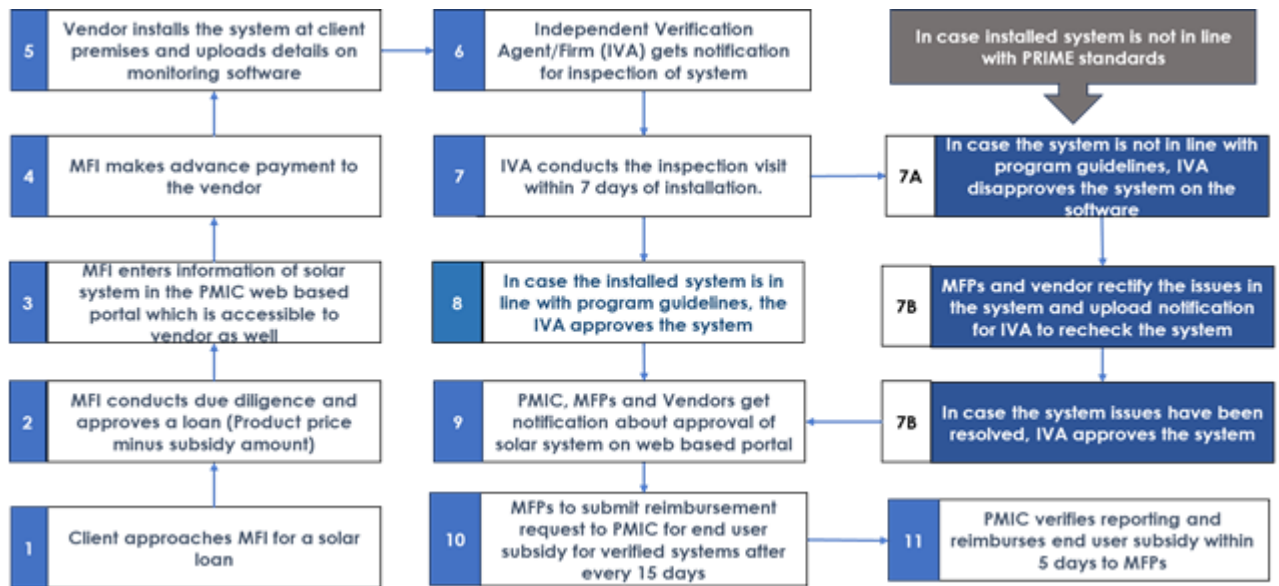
1 Client approaches MFI for a solar loan

2 MFI conducts due diligence and approves a loan (Product price minus subsidy amount)

3 MFI enters information of solar system in the PMIC web based portal which is accessible to vendor as well

4 MFI makes advance payment to the vendor

5 Vendor installs the system at client premises and uploads details on monitoring software

6 Independent Verification Agent/Firm (IVA) gets notification for inspection of system

7 IVA conducts the inspection visit within 7 days of installation.

8 In case the installed system is in line with program guidelines, the IVA approves the system

9 PMIC, MFPs and Vendors get notification about approval of solar system on web based portal

10 MFPs to submit reimbursement request to PMIC for end user subsidy for verified systems after every 15 days

11 PMIC verifies reporting and reimburses end user subsidy within 5 days to MFPs

In case installed system is not in line with PRIME standards

7A In case the system is not in line with program guidelines, IVA disapproves the system on the software

7B MFPs and vendor rectify the issues in the system and upload notification for IVA to recheck the system

7B In case the system issues have been resolved, IVA approves the system